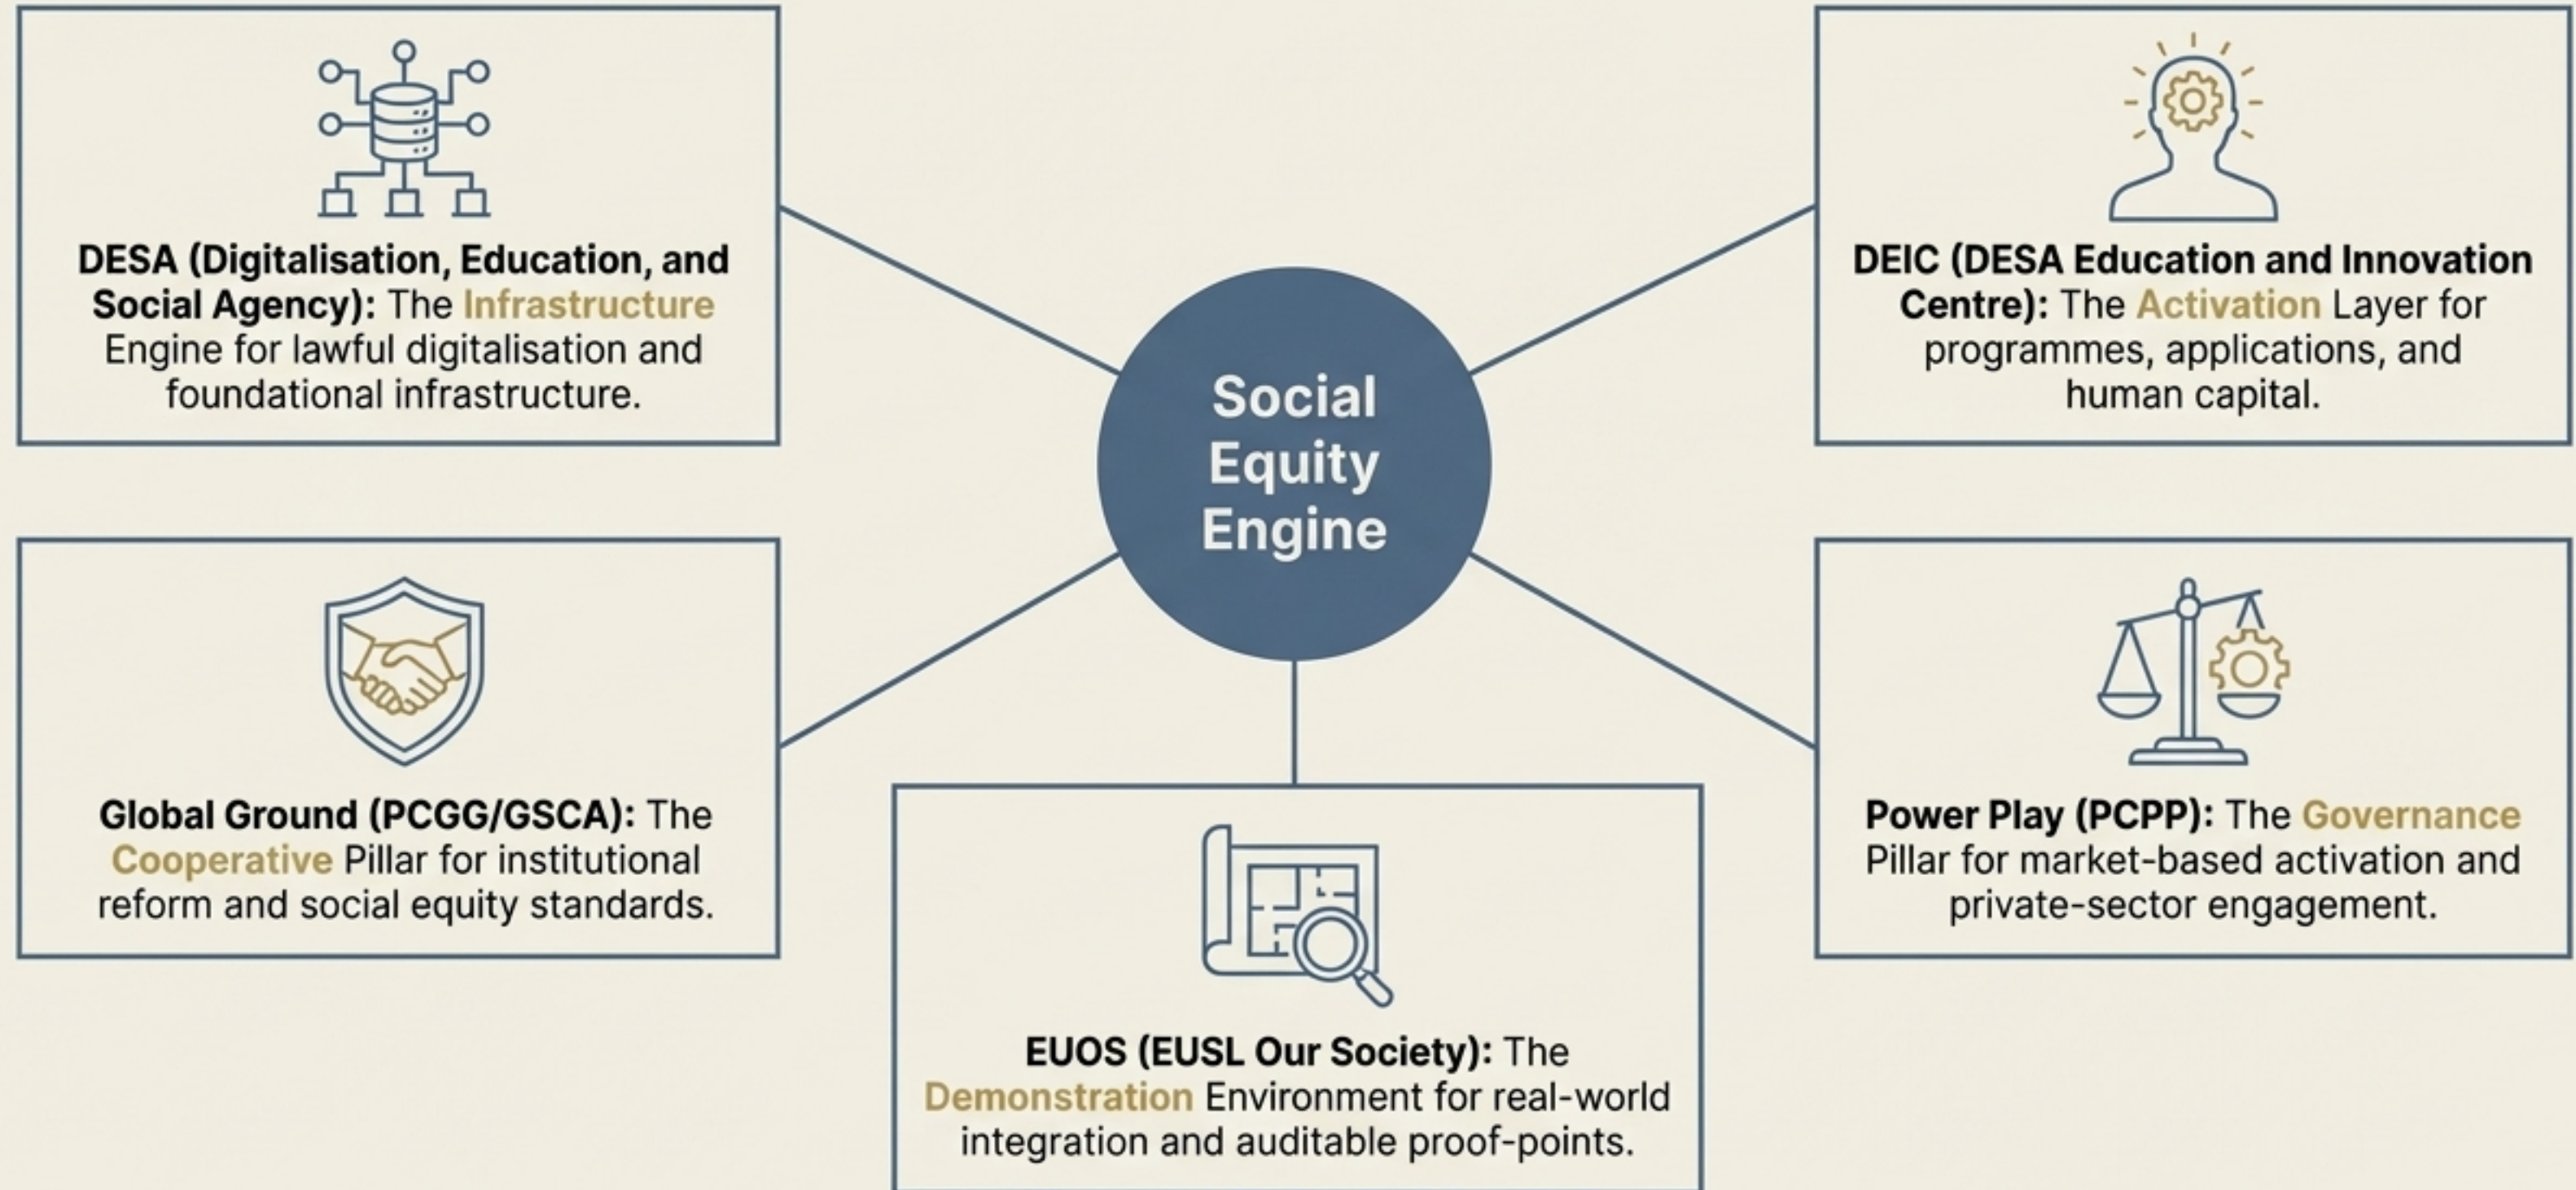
DESA (Digitalisation, Education, and Social Agency): The Infrastructure Engine for lawful digitalisation and foundational infrastructure.

DEIC (DESA Education and Innovation Centre): The Activation Layer for programmes, applications, and human capital.

Social Equity Engine

Global Ground (PCGG/GSCA): The Cooperative Pillar for institutional reform and social equity standards.

Power Play (PCPP): The Governance Pillar for market-based activation and private-sector engagement.

EUOS (EUSL Our Society): The Demonstration Environment for real-world integration and auditable proof-points.